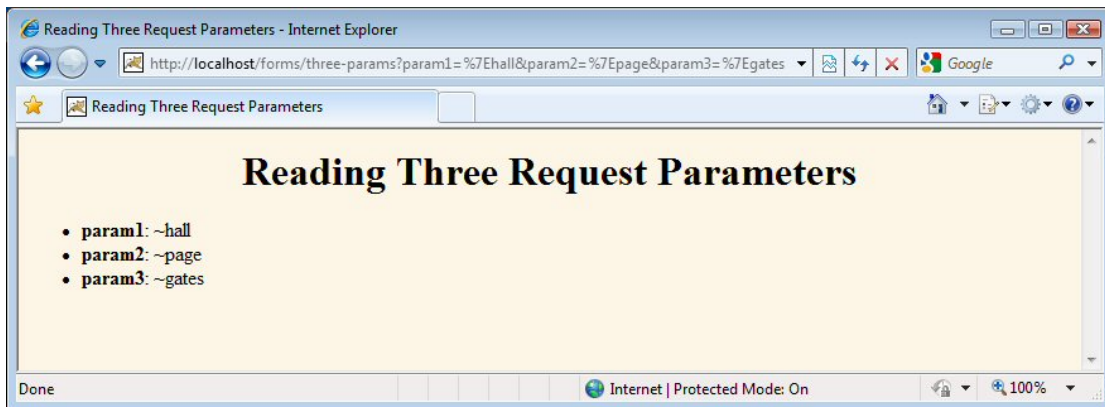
Reading Three Request Parameters - Internet Explorer

http://localhost/forms/three-params?param1=%7Ehall&param2=%7Epage&param3=%7Egates

Google

Reading Three Request Parameters

Reading Three Request Parameters

- **param1**: ~hall
- **param2**: ~page
- **param3**: ~gates

Done

Internet | Protected Mode: On

100%